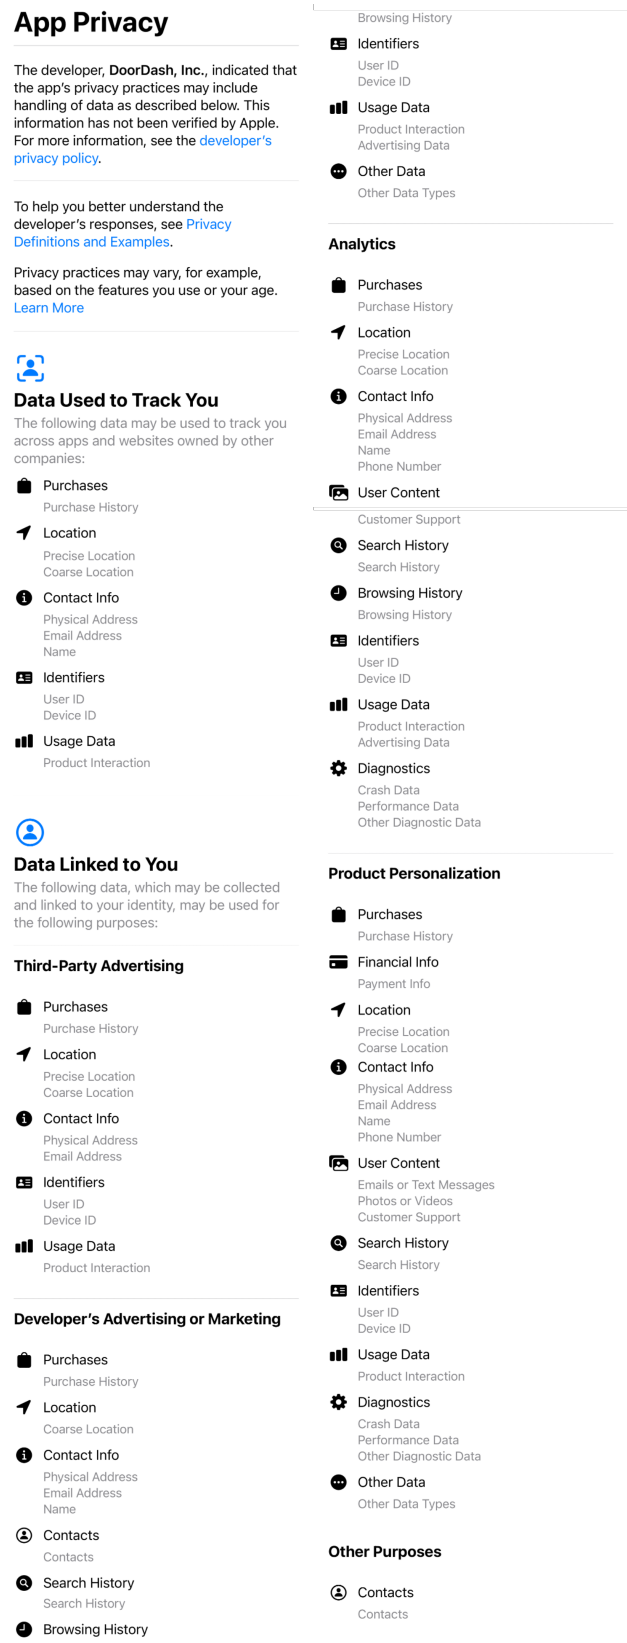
App Privacy

The developer, DoorDash, Inc., indicated that the app's privacy practices may include handling of data as described below. This information has not been verified by Apple. For more information, see the developer's privacy policy.

To help you better understand the developer's responses, see Privacy Definitions and Examples.

Privacy practices may vary, for example, based on the features you use or your age. Learn More

Data Used to Track You

The following data may be used to track you across apps and websites owned by other companies:

Purchases
Purchase History

Location
Precise Location
Coarse Location

Contact Info
Physical Address
Email Address
Name

Identifiers
User ID
Device ID

Usage Data
Product Interaction

Data Linked to You

The following data, which may be collected and linked to your identity, may be used for the following purposes:

Third-Party Advertising

Purchases
Purchase History

Location
Precise Location
Coarse Location

Contact Info
Physical Address
Email Address

Identifiers
User ID
Device ID

Usage Data
Product Interaction

Developer's Advertising or Marketing

Purchases
Purchase History

Location
Coarse Location

Contact Info
Physical Address
Email Address
Name

Contacts
Contacts

Search History
Search History

Browsing History

Browsing History

Identifiers
User ID
Device ID

Usage Data
Product Interaction
Advertising Data

Other Data
Other Data Types

Analytics

Purchases
Purchase History

Location
Precise Location
Coarse Location

Contact Info
Physical Address
Email Address
Name
Phone Number

User Content

Customer Support

Search History
Search History

Browsing History
Browsing History

Identifiers
User ID
Device ID

Usage Data
Product Interaction
Advertising Data

Diagnostics
Crash Data
Performance Data
Other Diagnostic Data

Product Personalization

Purchases
Purchase History

Financial Info
Payment Info

Location
Precise Location
Coarse Location

Contact Info
Physical Address
Email Address
Name
Phone Number

User Content
Emails or Text Messages
Photos or Videos
Customer Support

Search History
Search History

Identifiers
User ID
Device ID

Usage Data
Product Interaction

Diagnostics
Crash Data
Performance Data
Other Diagnostic Data

Other Data
Other Data Types

Other Purposes

Contacts
Contacts